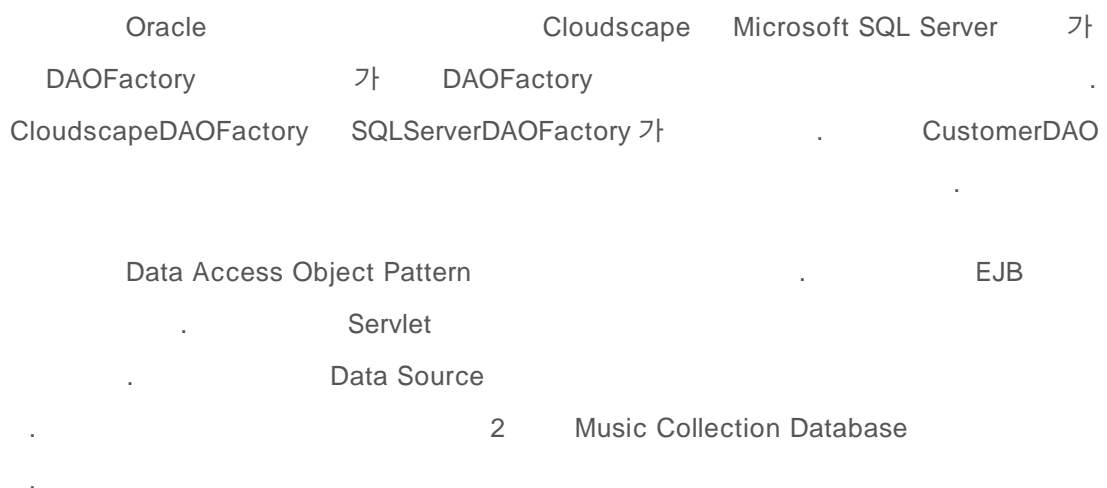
Oracle Cloudscape Microsoft SQL Server 가 DAOFactory 가 DAOFactory . CloudscapeDAOFactory SQLServerDAOFactory 가 . CustomerDAO .

Data Access Object Pattern . EJB . Servlet . Data Source . 2 Music Collection Database .